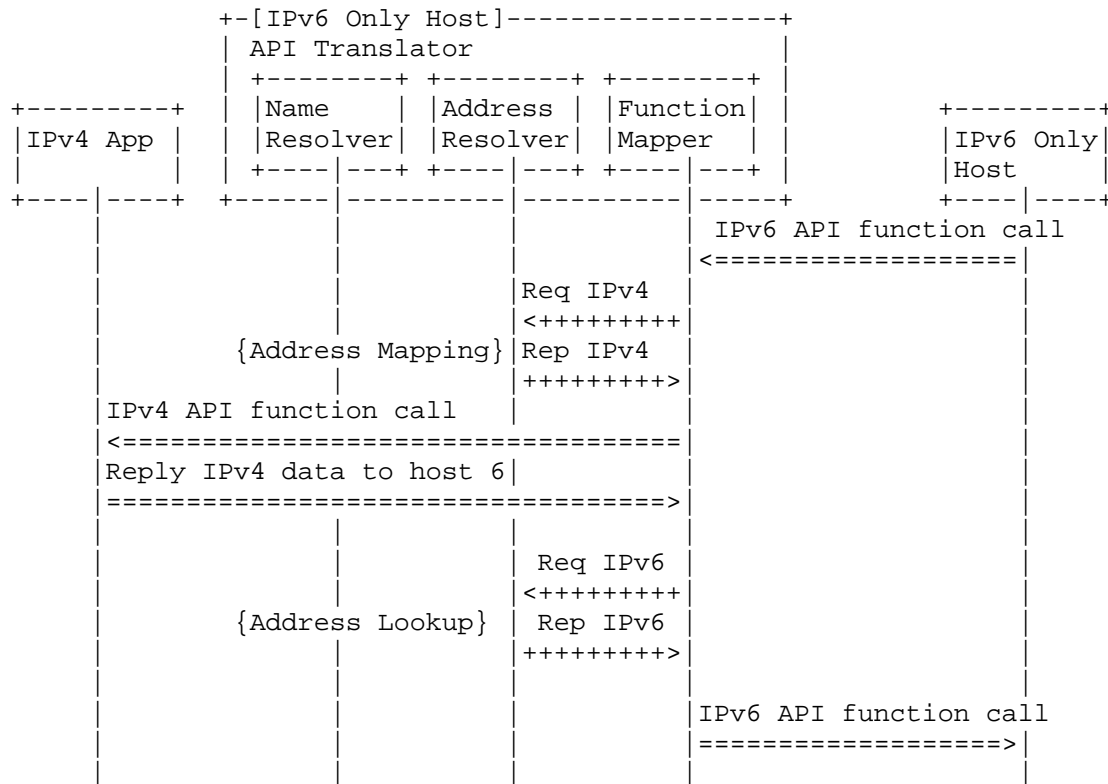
IPv6 Only Host
API Translator
Name Resolver
Address Resolver
Function Mapper
IPv4 App
IPv6 Only Host
IPv6 API function call
<===================
Req IPv4
<+++++++++
{Address Mapping}
Rep IPv4
+++++++++>
IPv4 API function call
<==================================
Reply IPv4 data to host 6
==================================>
Req IPv6
<+++++++++
{Address Lookup}
Rep IPv6
+++++++++>
IPv6 API function call
===================>